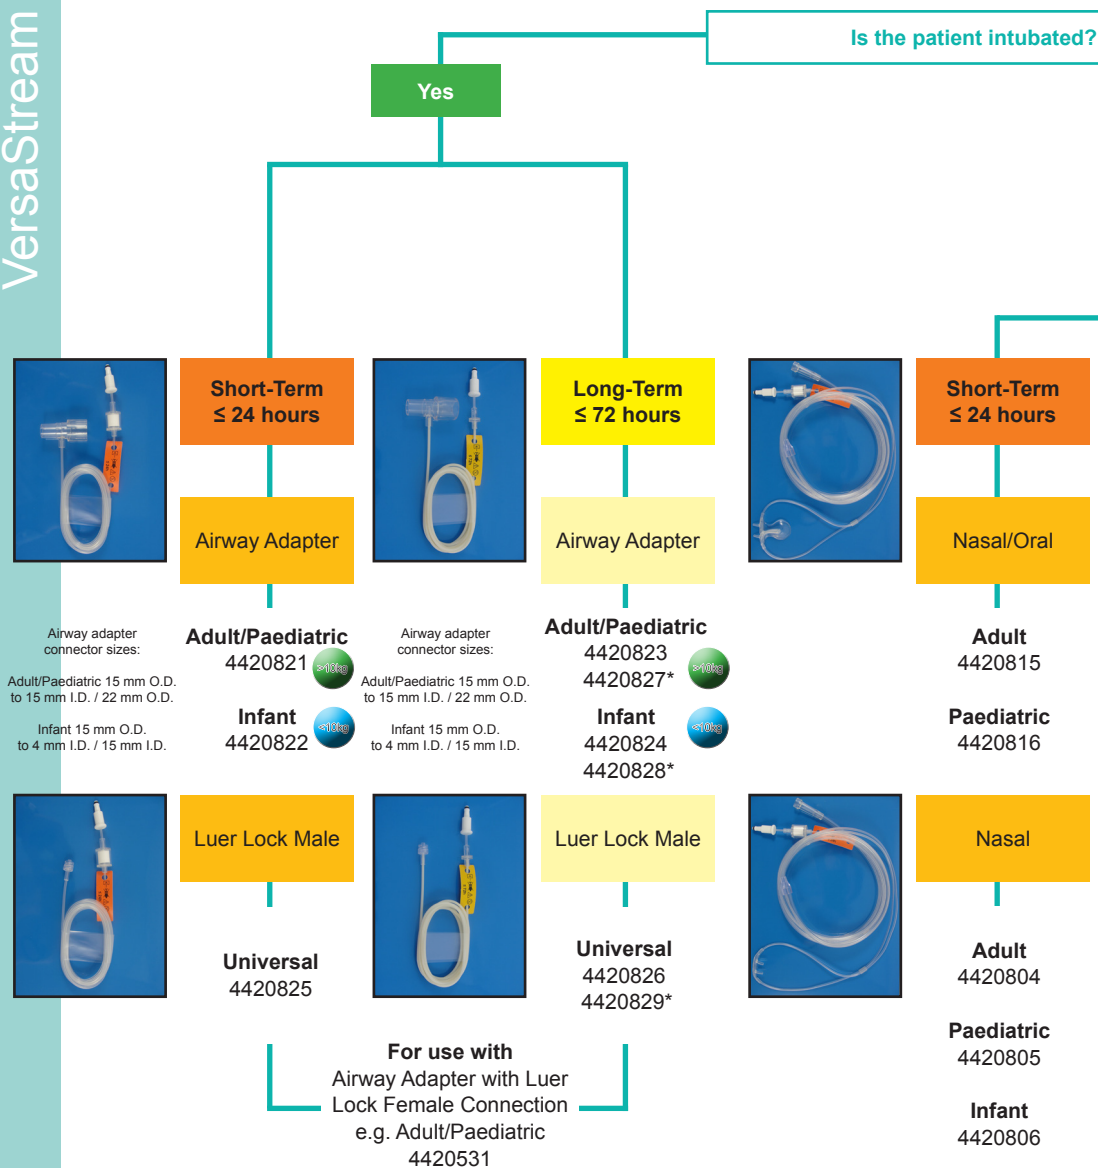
VersaStream

Is the patient intubated?

Yes

Short-Term
≤ 24 hours

Airway Adapter

Airway adapter connector sizes:

Adult/Paediatric 15 mm O.D. to 15 mm I.D. / 22 mm O.D.

Infant 15 mm O.D. to 4 mm I.D. / 15 mm I.D.

Adult/Paediatric
4420821 >10kg

Infant
4420822 <10kg

Luer Lock Male

Universal
4420825

Long-Term
≤ 72 hours

Airway Adapter

Airway adapter connector sizes:

Adult/Paediatric 15 mm O.D. to 15 mm I.D. / 22 mm O.D.

Infant 15 mm O.D. to 4 mm I.D. / 15 mm I.D.

Adult/Paediatric
4420823 >10kg
4420827*

Infant
4420824 <10kg
4420828*

Luer Lock Male

Universal
4420826
4420829*

For use with
Airway Adapter with Luer Lock Female Connection
e.g. Adult/Paediatric
4420531

Short-Term
≤ 24 hours

Nasal/Oral

Adult
4420815

Paediatric
4420816

Nasal

Adult
4420804

Paediatric
4420805

Infant
4420806